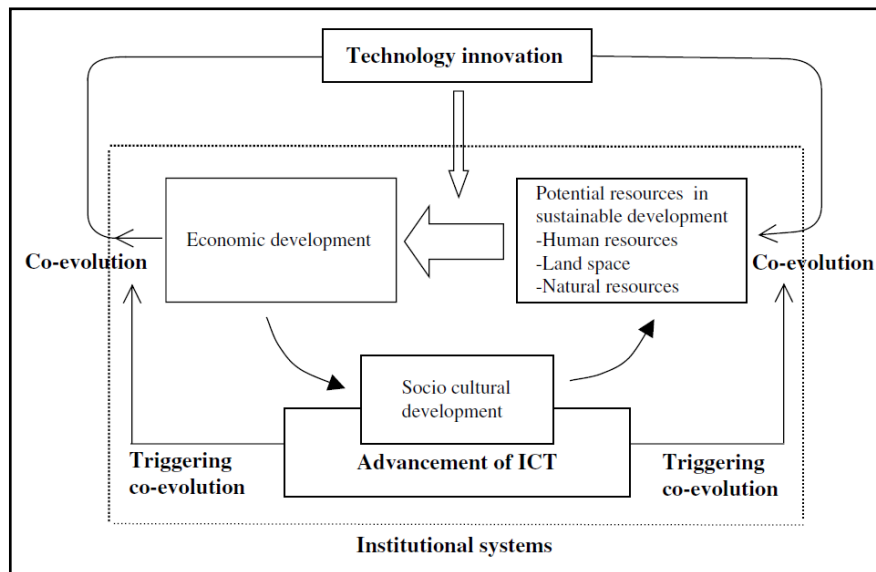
Technology innovation

Economic development

Potential resources in sustainable development
-Human resources
-Land space
-Natural resources

Co-evolution

Co-evolution

Socio cultural development

Advancement of ICT

Triggering co-evolution

Triggering co-evolution

Institutional systems